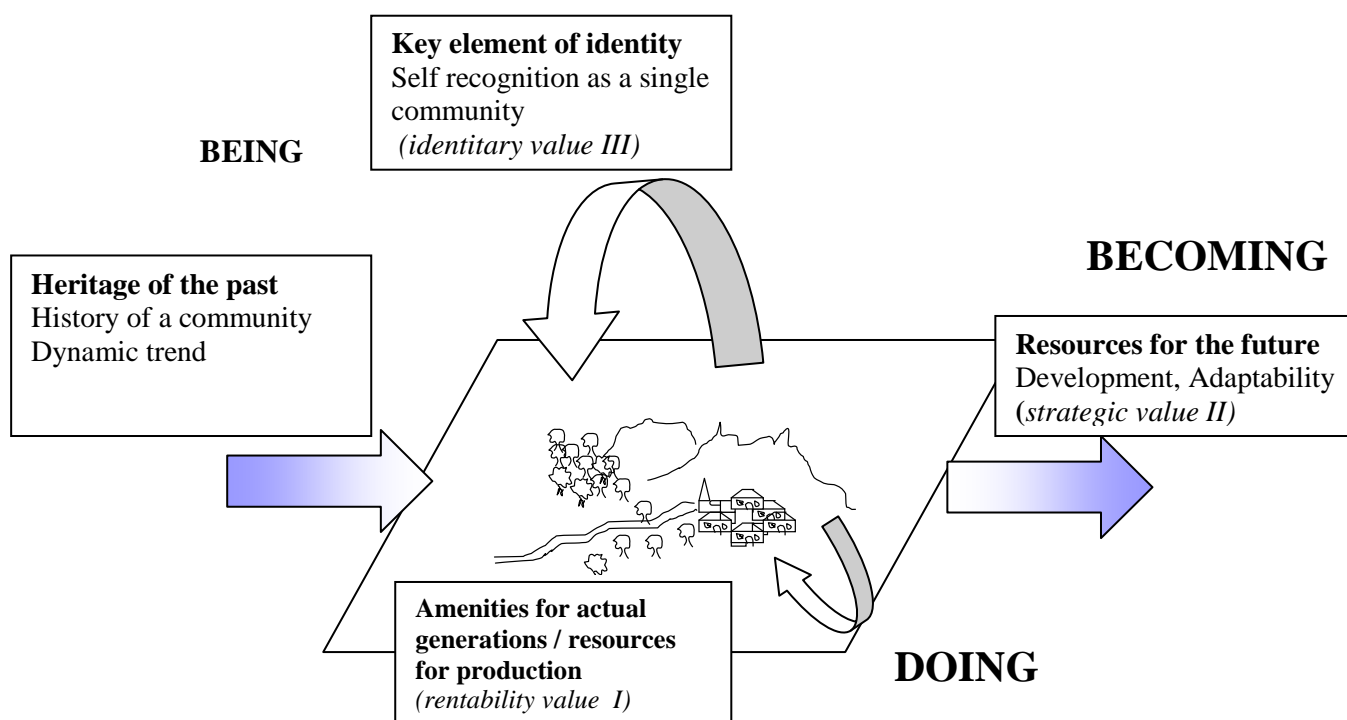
**Key element of identity**
Self recognition as a single community
*(identitary value III)*

**BEING**

**BECOMING**

**Heritage of the past**
History of a community
Dynamic trend

**Resources for the future**
Development, Adaptability
*(strategic value II)*

**Amenities for actual generations / resources for production**
*(rentability value I)*

**DOING**